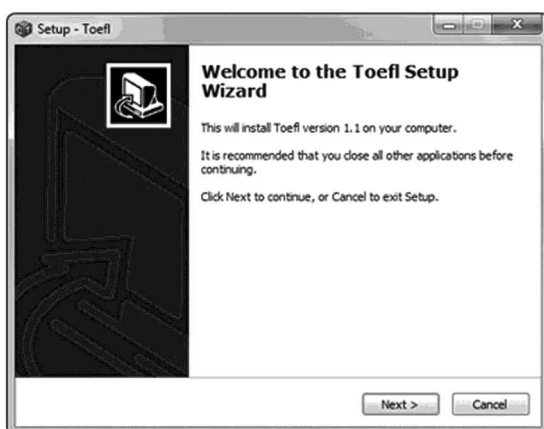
Setup - Toefl

Welcome to the Toefl Setup Wizard

This will install Toefl version 1.1 on your computer.

It is recommended that you close all other applications before continuing.

Click Next to continue, or Cancel to exit Setup.

Next >

Cancel